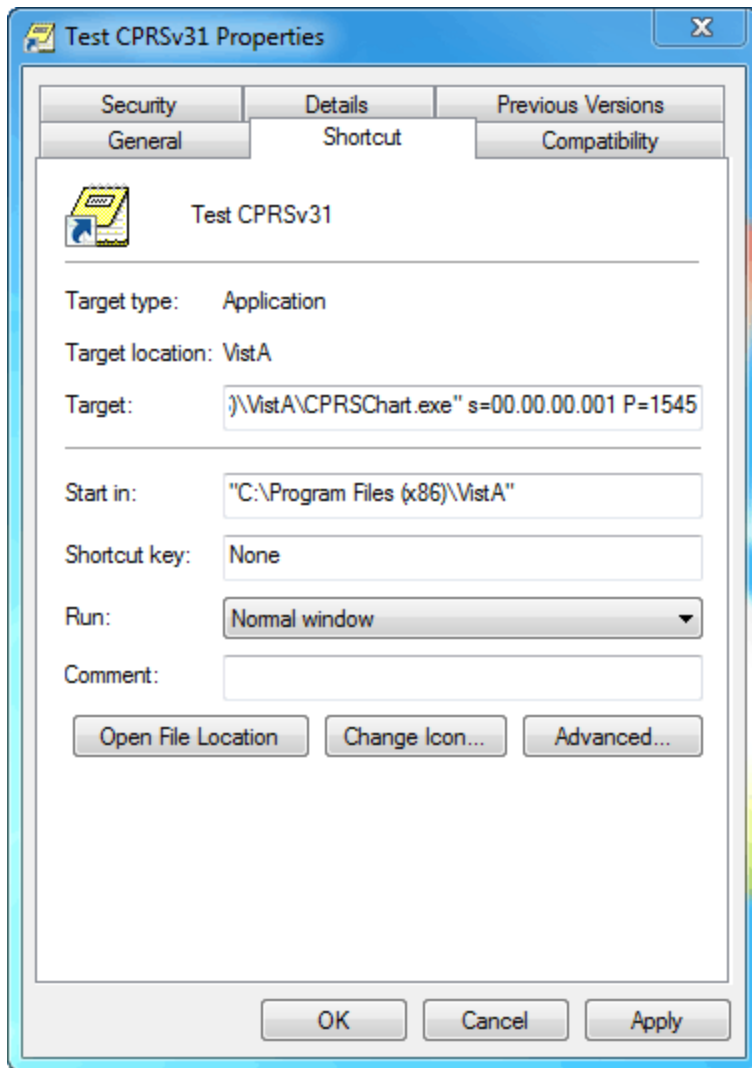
Test CPRSv31 Properties

X

Security
Details
Previous Versions
General
Shortcut
Compatibility

Test CPRSv31

Target type: Application

Target location: VistA

Target: )\VistA\CPRSChart.exe" s=00.00.00.001 P=1545

Start in: "C:\Program Files (x86)\VistA"

Shortcut key: None

Run: Normal window

Comment:

Open File Location
Change Icon...
Advanced...

OK
Cancel
Apply